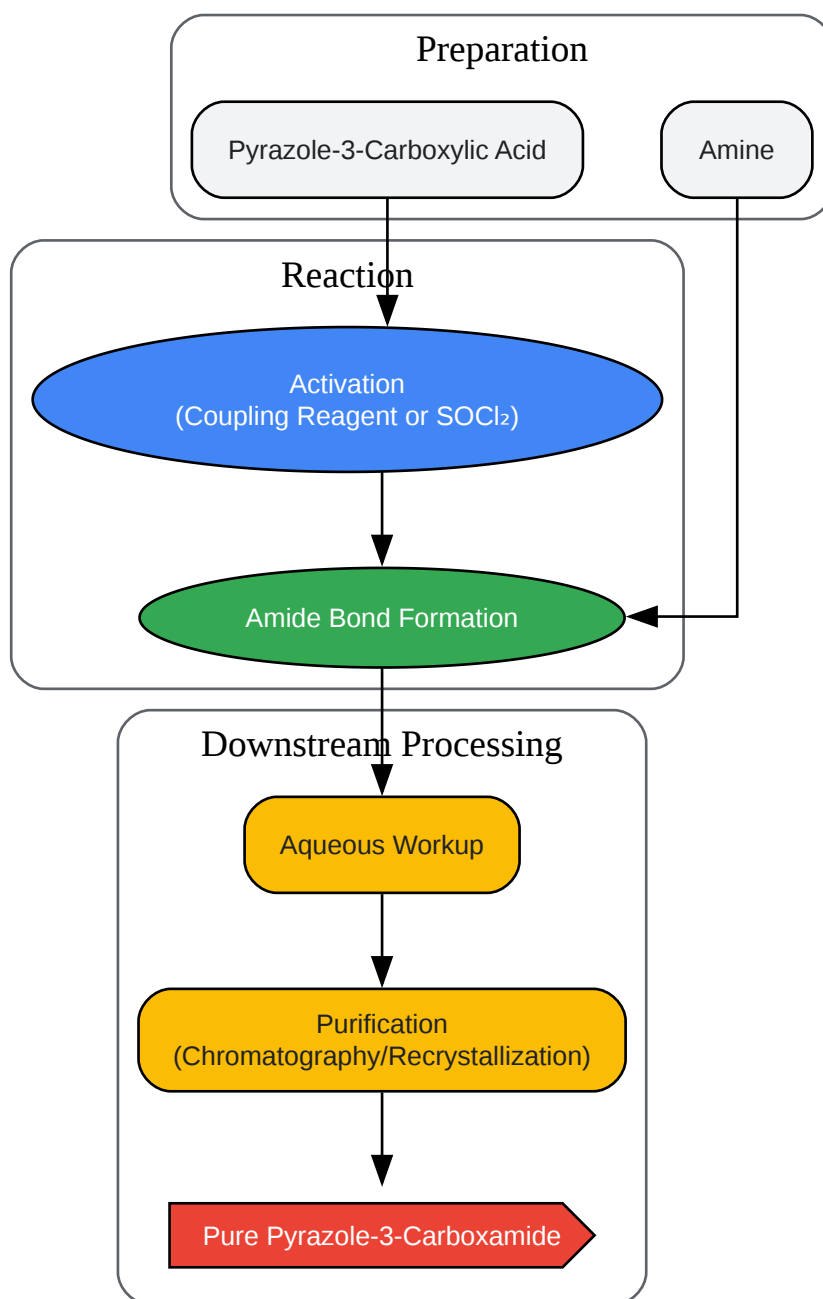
Preparation

Pyrazole-3-Carboxylic Acid

Amine

Reaction

Activation
(Coupling Reagent or $SOCl_2$)

Amide Bond Formation

Downstream Processing

Aqueous Workup

Purification
(Chromatography/Recrystallization)

Pure Pyrazole-3-Carboxamide